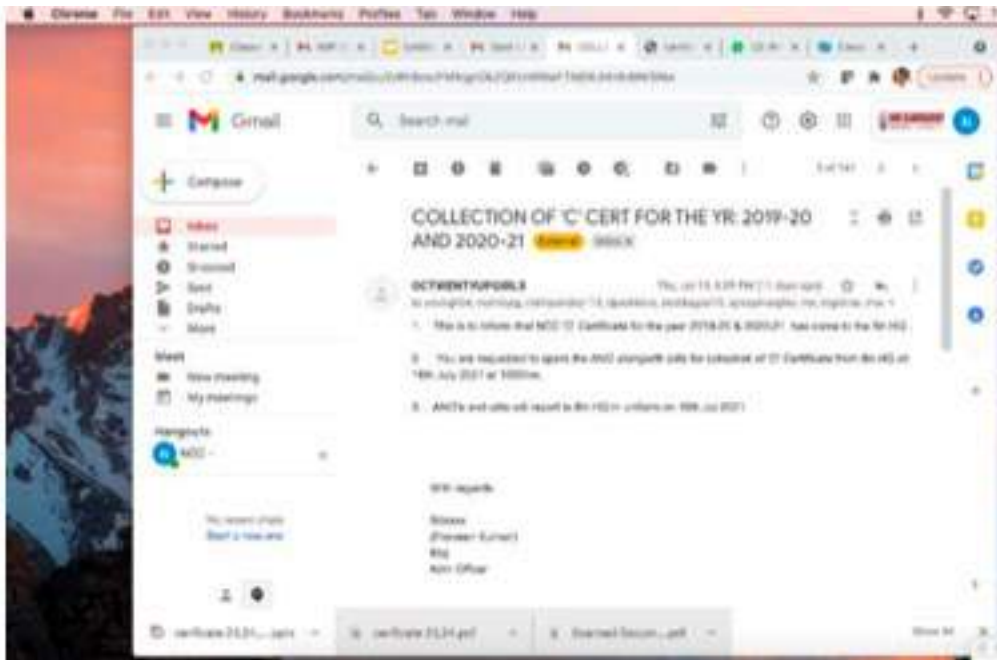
Chrome File Edit View History Bookmarks Profiles Tab Window Help

Gmail

Search mail

Compose

Inbox
Starred
Snoozed
Sent
Drafts
More

Meet
New meeting
My meetings

Hangouts
NCC

No recent chats
Start a new one

COLLECTION OF 'C' CERT FOR THE YR: 2019-20 AND 2020-21 External Inbox

OCTWENTYUPGIRLS

1. This is to inform that NCC 'C' Certificate for the year 2019-20 & 2020-21 has come to the Bn HQ.

2. You are requested to spare the ANO alongwith cdts for collection of 'C' Certificate from Bn HQ on 16th July 2021 at 1000hrs.

3. ANO's and cdts will report to Bn HQ in uniform on 16th July 2021

With regards

Sd/xxxx
(Praveen Kumar)
Maj
Adm Officer

certificate 21-22.pdf
Scanned Docum....pdf
Show All